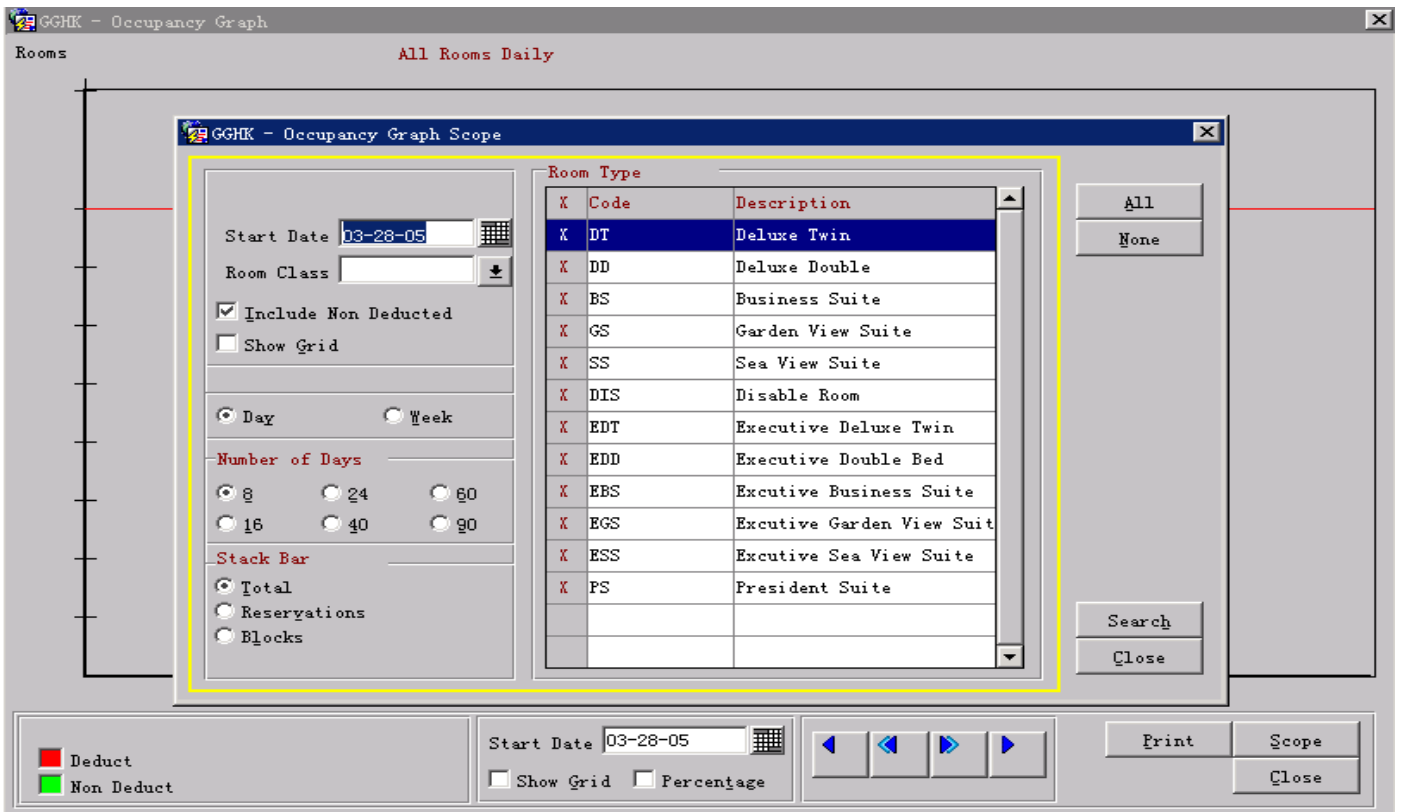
GGHK - Occupancy Graph

Rooms

All Rooms Daily

GGHK - Occupancy Graph Scope

Start Date 03-28-05

Room Class

Include Non Deducted

Show Grid

Day

Week

Number of Days

8
24
60
16
40
90

Stack Bar

Total
Reservations
Blocks

Room Type

| X | Code | Description |
|---|---|---|
| X | DT | Deluxe Twin |
| X | DD | Deluxe Double |
| X | BS | Business Suite |
| X | GS | Garden View Suite |
| X | SS | Sea View Suite |
| X | DIS | Disable Room |
| X | EDT | Executive Deluxe Twin |
| X | EDD | Executive Double Bed |
| X | EBS | Excutive Business Suite |
| X | EGS | Excutive Garden View Suit |
| X | ESS | Excutive Sea View Suite |
| X | PS | President Suite |
| | | |
| | | |

All

None

Search

Close

Deduct

Non Deduct

Start Date 03-28-05

Show Grid

Percentage

Print

Scope

Close